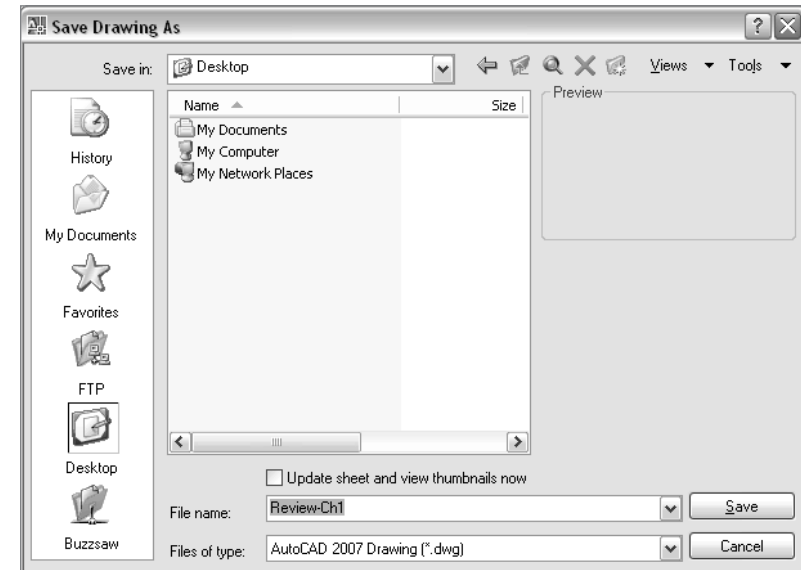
Save Drawing As

?

Save in: Desktop

Views Tools

History

My Documents

Favorites

FTP

Desktop

Buzzsaw

Name

Size

My Documents
My Computer
My Network Places

Preview

Update sheet and view thumbnails now

File name: Review-Ch1

Save

Files of type: AutoCAD 2007 Drawing (*.dwg)

Cancel